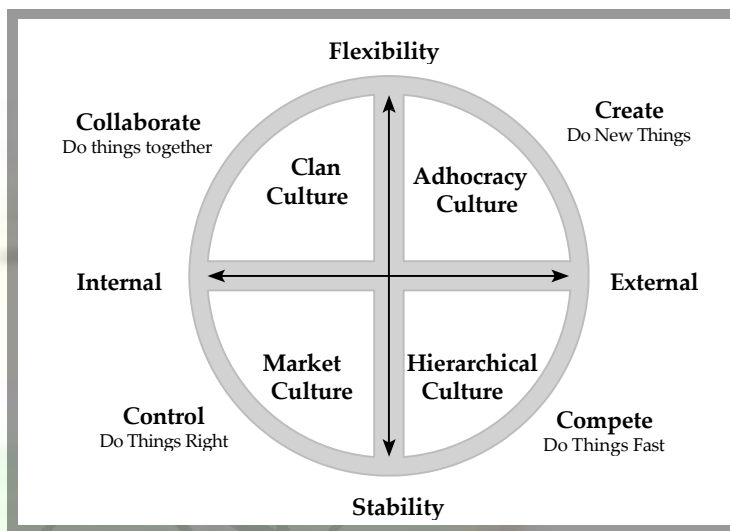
Flexibility

Collaborate
Do things together

Create
Do New Things

Clan Culture

Adhocracy Culture

Internal

External

Market Culture

Hierarchical Culture

Control
Do Things Right

Compete
Do Things Fast

Stability